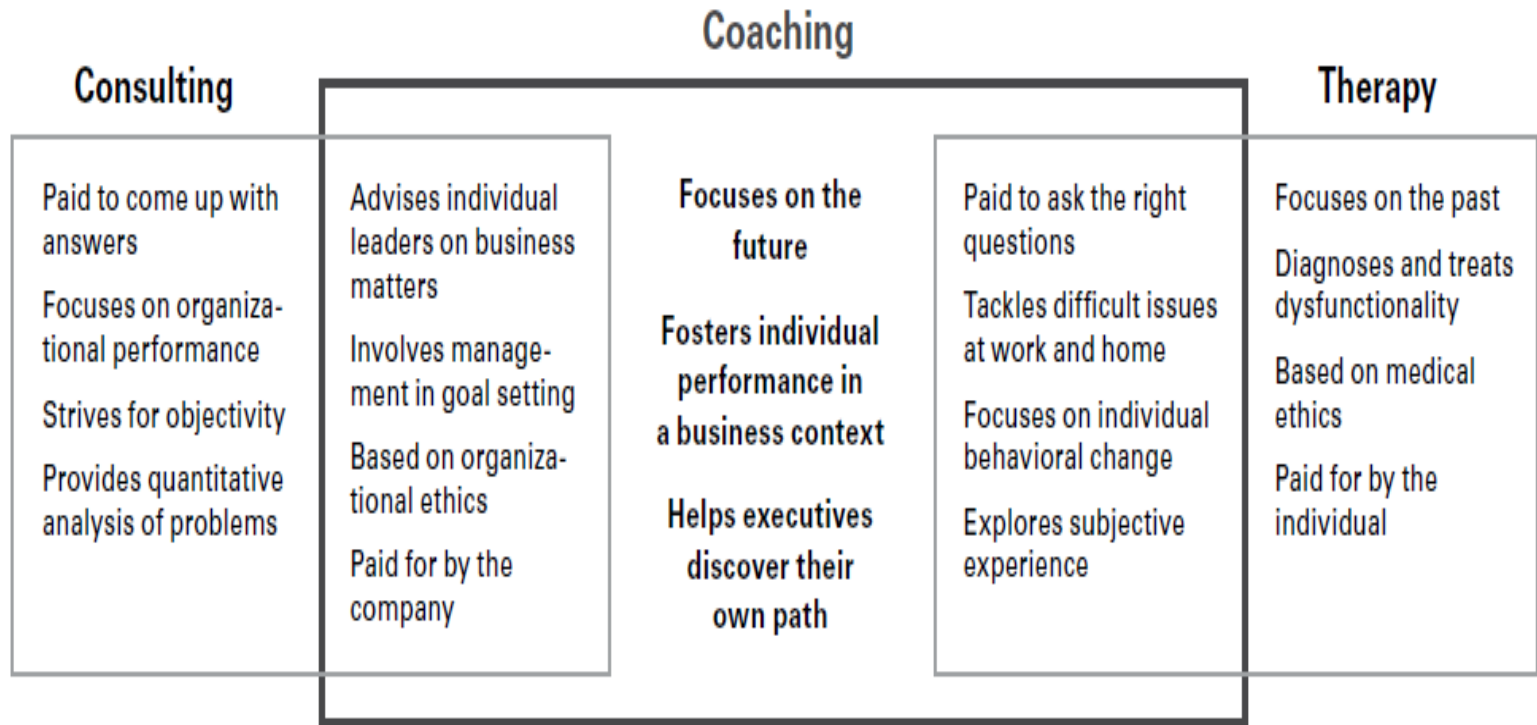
Coaching

Consulting

Therapy

Paid to come up with answers

Focuses on organizational performance

Strives for objectivity

Provides quantitative analysis of problems

Advises individual leaders on business matters

Involves management in goal setting

Based on organizational ethics

Paid for by the company

Focuses on the future

Fosters individual performance in a business context

Helps executives discover their own path

Paid to ask the right questions

Tackles difficult issues at work and home

Focuses on individual behavioral change

Explores subjective experience

Focuses on the past

Diagnoses and treats dysfunctionality

Based on medical ethics

Paid for by the individual